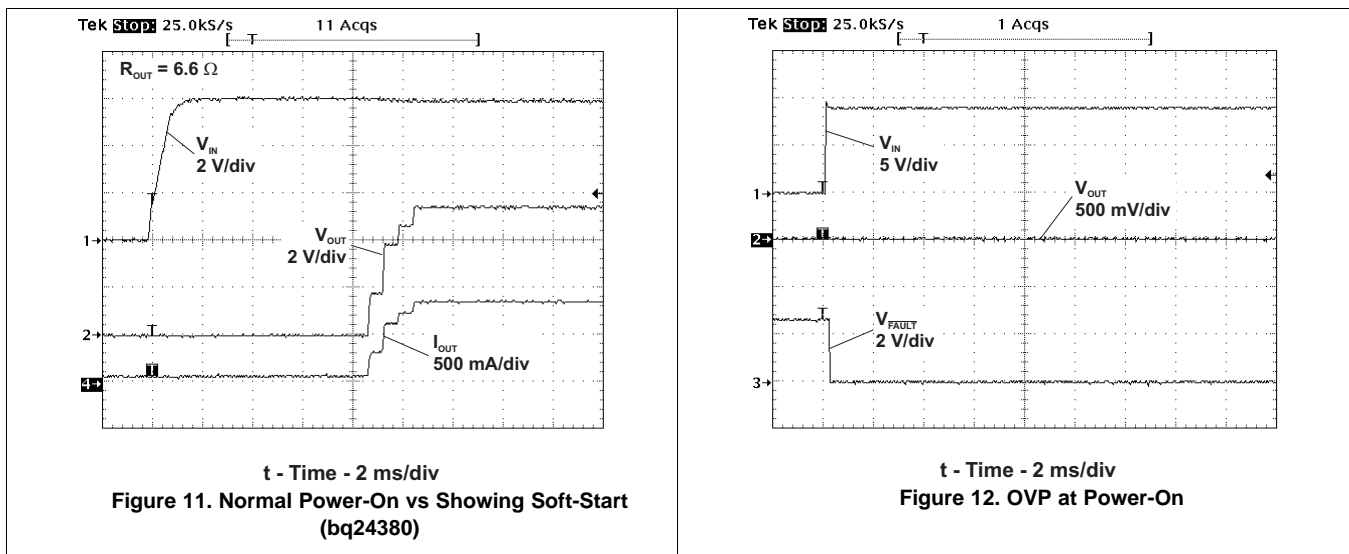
Tek Stop: 25.0kS/s 11 Acqs

T

$R_{OUT}$ = 6.6 Ω

$V_{IN}$
2 V/div

$V_{OUT}$
2 V/div

$I_{OUT}$
500 mA/div

1→
2→
4→

t - Time - 2 ms/div
Figure 11. Normal Power-On vs Showing Soft-Start (bq24380)

Tek Stop: 25.0kS/s 1 Acqs

T

$V_{IN}$
5 V/div

$V_{OUT}$
500 mV/div

$V_{\overline{FAULT}}$
2 V/div

1→
2→
3→

t - Time - 2 ms/div
Figure 12. OVP at Power-On